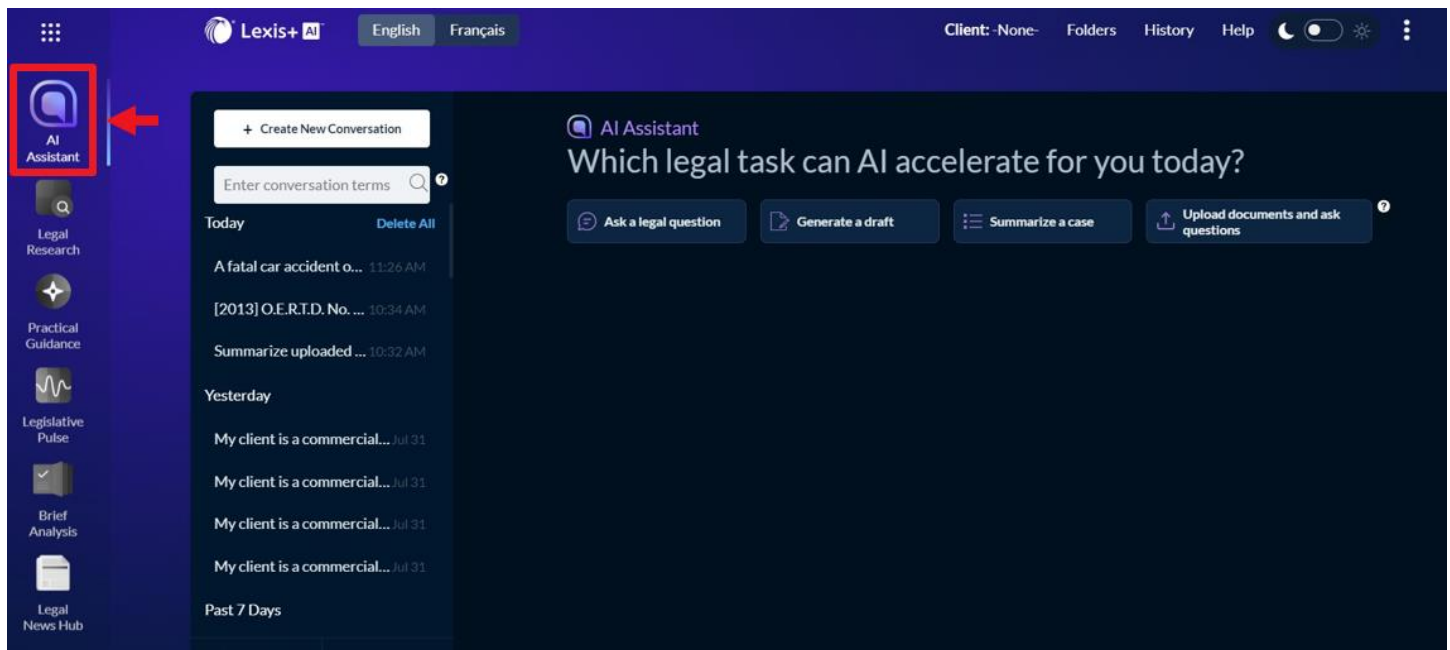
Lexis+ AI English Français Client: -None- Folders History Help

AI Assistant

Legal Research

Practical Guidance

Legislative Pulse

Brief Analysis

Legal News Hub

+ Create New Conversation

Enter conversation terms

Today Delete All

A fatal car accident o... 11:26 AM

[2013] O.E.R.T.D. No. ... 10:34 AM

Summarize uploaded ... 10:32 AM

Yesterday

My client is a commercial... Jul 31

My client is a commercial... Jul 31

My client is a commercial... Jul 31

My client is a commercial... Jul 31

Past 7 Days

AI Assistant

Which legal task can AI accelerate for you today?

Ask a legal question

Generate a draft

Summarize a case

Upload documents and ask questions